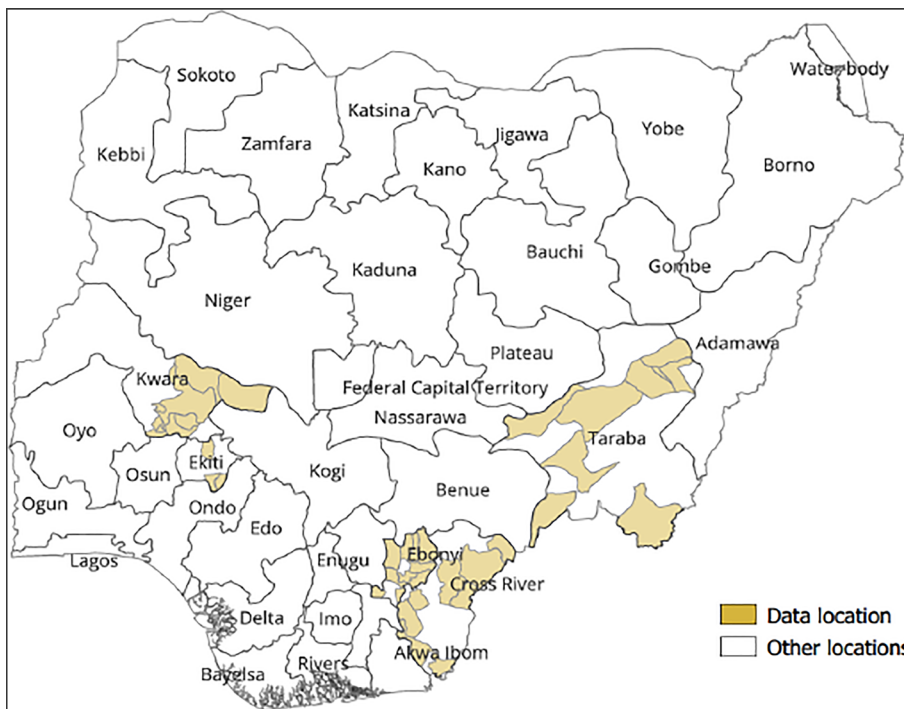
Sokoto
Water body
Katsina
Kebbi
Zamfara
Jigawa
Yobe
Kano
Borno
Bauchi
Kaduna
Gombe
Niger
Adamawa
Plateau
Kwara
Federal Capital Territory
Nassarawa
Oyo
Taraba
Ekiti
Osun
Kogi
Benue
Ogun
Ondo
Edo
Lagos
Enugu
Ebonyi
Cross River
Delta
Imo
Akwa Ibom
Bayelsa
Rivers
Data location
Other locations